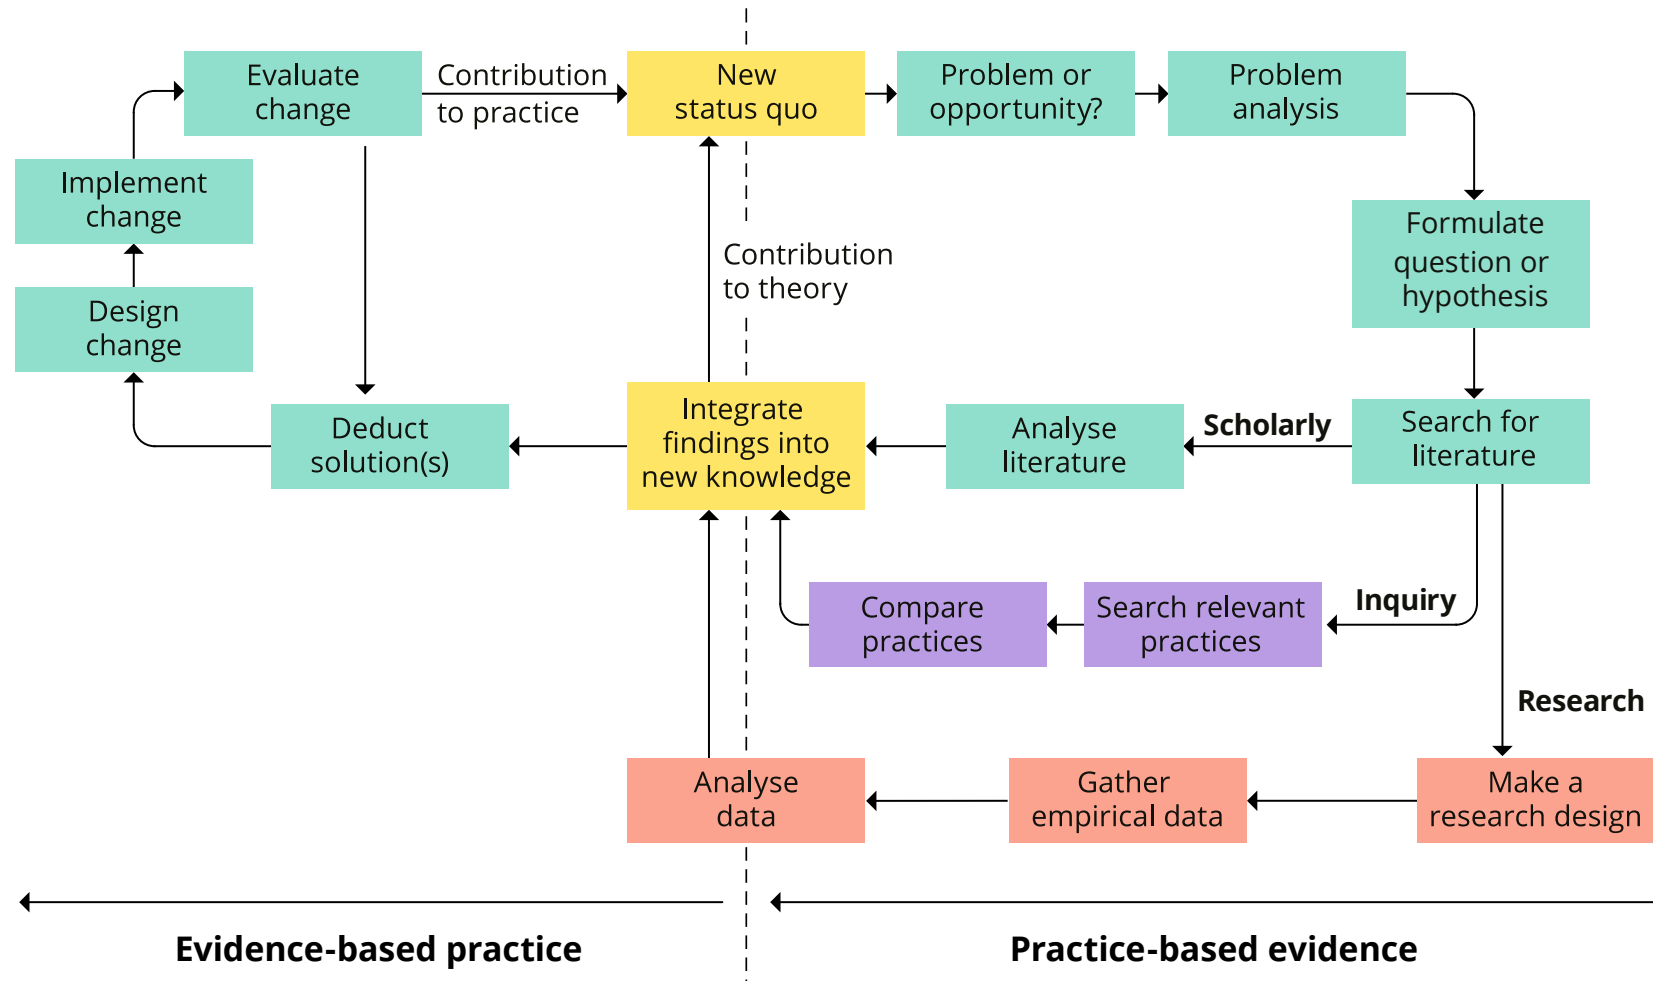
Evaluate change

Contribution to practice

New status quo

Problem or opportunity?

Problem analysis

Implement change

Formulate question or hypothesis

Contribution to theory

Design change

Deduct solution(s)

Integrate findings into new knowledge

Analyse literature

Scholarly

Search for literature

Compare practices

Search relevant practices

Inquiry

Research

Analyse data

Gather empirical data

Make a research design

Evidence-based practice

Practice-based evidence